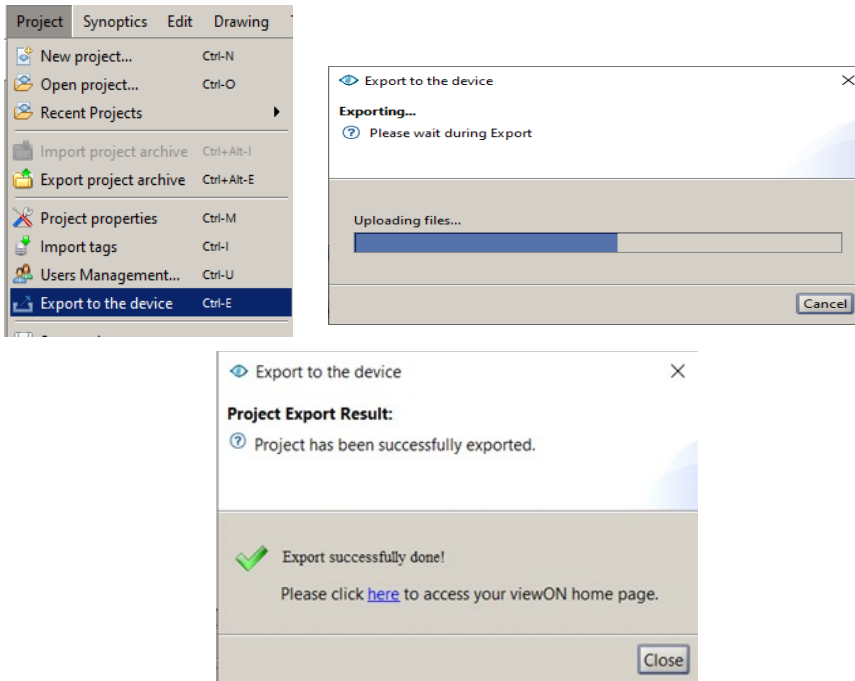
Project Synoptics Edit Drawing

New project... Ctrl-N
Open project... Ctrl-O
Recent Projects
Import project archive Ctrl+Alt-I
Export project archive Ctrl+Alt-E
Project properties Ctrl-M
Import tags Ctrl-I
Users Management... Ctrl-U
Export to the device Ctrl-E

Export to the device
Exporting...
Please wait during Export
Uploading files...
Cancel

Export to the device
Project Export Result:
Project has been successfully exported.
Export successfully done!
Please click here to access your viewON home page.
Close